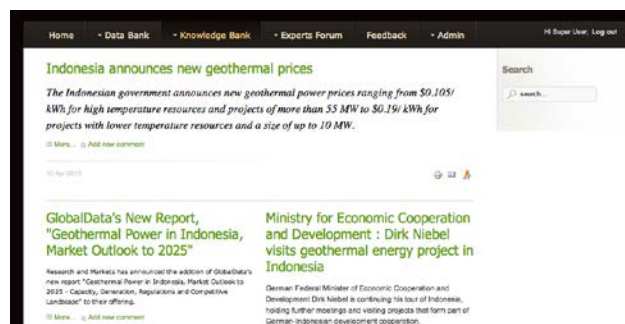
Home · Data Bank · Knowledge Bank · Experts Forum Feedback · Admin

Hi Super User, Log out

Indonesia announces new geothermal prices

The Indonesian government announces new geothermal power prices ranging from $0.105/ kWh for high temperature resources and projects of more than 55 MW to $0.19/ kWh for projects with lower temperature resources and a size of up to 10 MW.

More... Add new comment

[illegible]

Search

search...

GlobalData's New Report, "Geothermal Power in Indonesia, Market Outlook to 2025"

Research and Markets has announced the addition of GlobalData's new report "Geothermal Power in Indonesia, Market Outlook to 2025 - Capacity, Generation, Regulations and Competitive Landscape" to their offering.

More... Add new comment

Ministry for Economic Cooperation and Development : Dirk Niebel visits geothermal energy project in Indonesia

German Federal Minister of Economic Cooperation and Development Dirk Niebel is continuing his tour of Indonesia, holding further meetings and visiting projects that form part of German-Indonesian development cooperation.